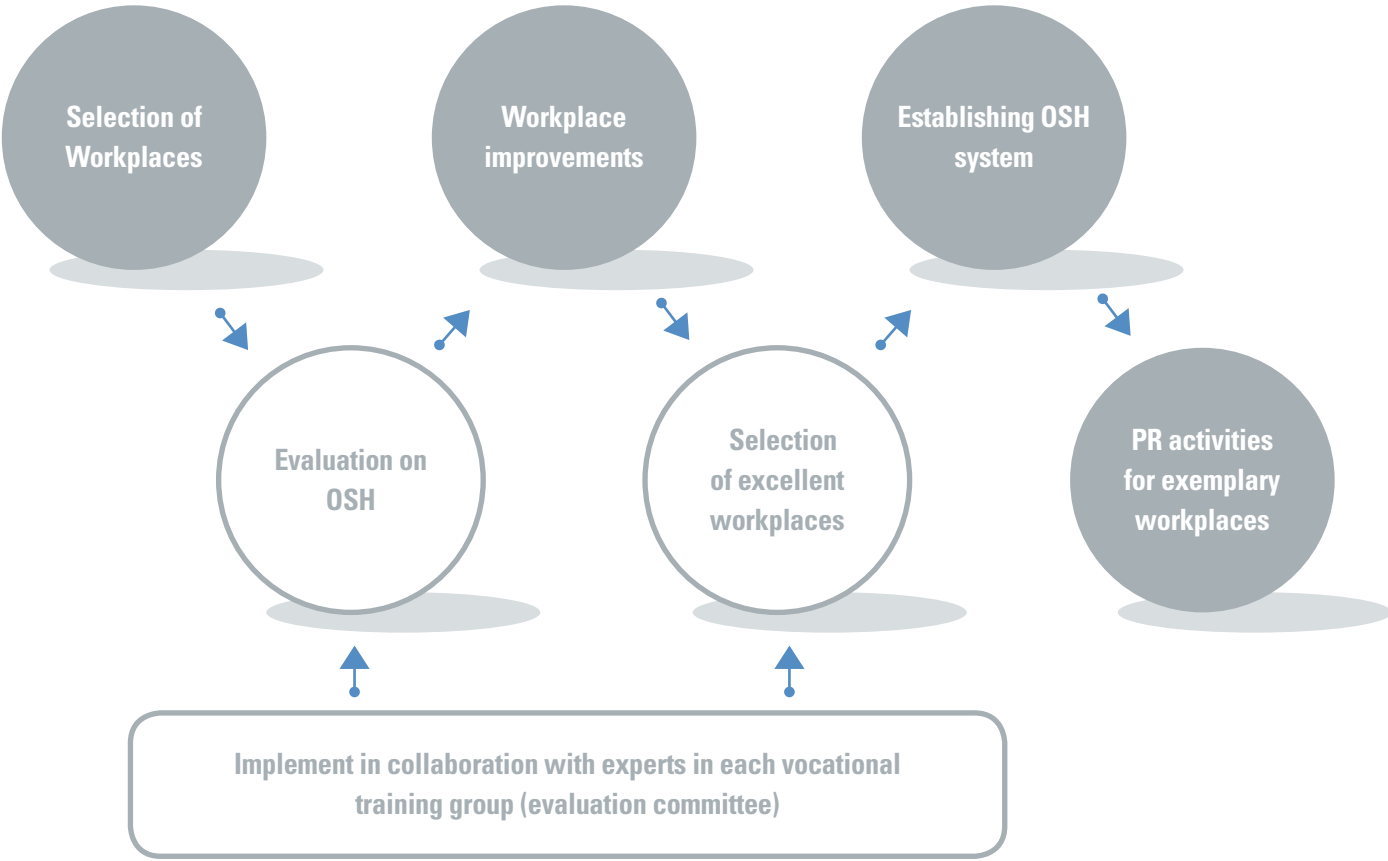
Selection of Workplaces

Evaluation on OSH

Workplace improvements

Selection of excellent workplaces

Establishing OSH system

PR activities for exemplary workplaces

Implement in collaboration with experts in each vocational training group (evaluation committee)